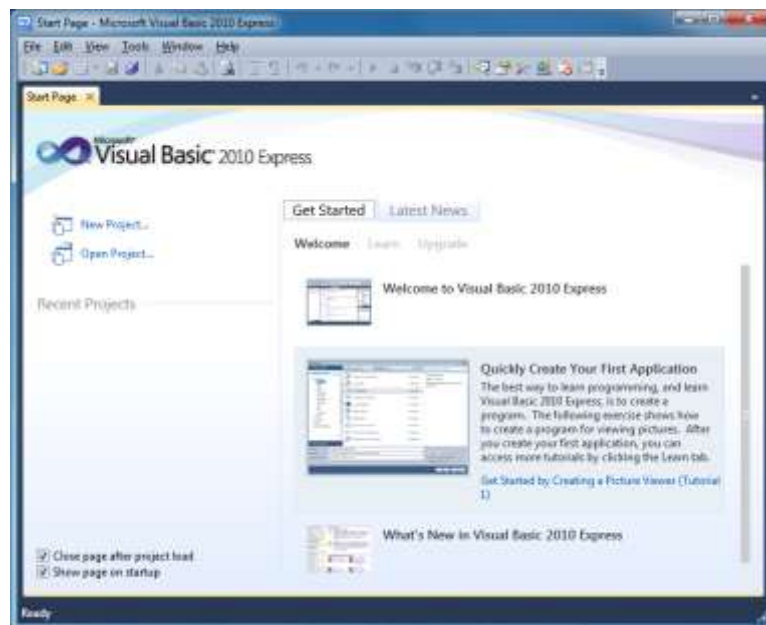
Start Page - Microsoft Visual Basic 2010 Express

File Edit View Tools Window Help

Start Page ×

Microsoft Visual Basic 2010 Express

New Project...

Open Project...

Recent Projects

Get Started Latest News

Welcome Learn Upgrade

Welcome to Visual Basic 2010 Express

Quickly Create Your First Application

The best way to learn programming, and learn Visual Basic 2010 Express, is to create a program. The following exercise shows how to create a program for viewing pictures. After you create your first application, you can access more tutorials by clicking the Learn tab.

Get Started by Creating a Picture Viewer (Tutorial 1)

What's New in Visual Basic 2010 Express

Close page after project load

Show page on startup

Ready